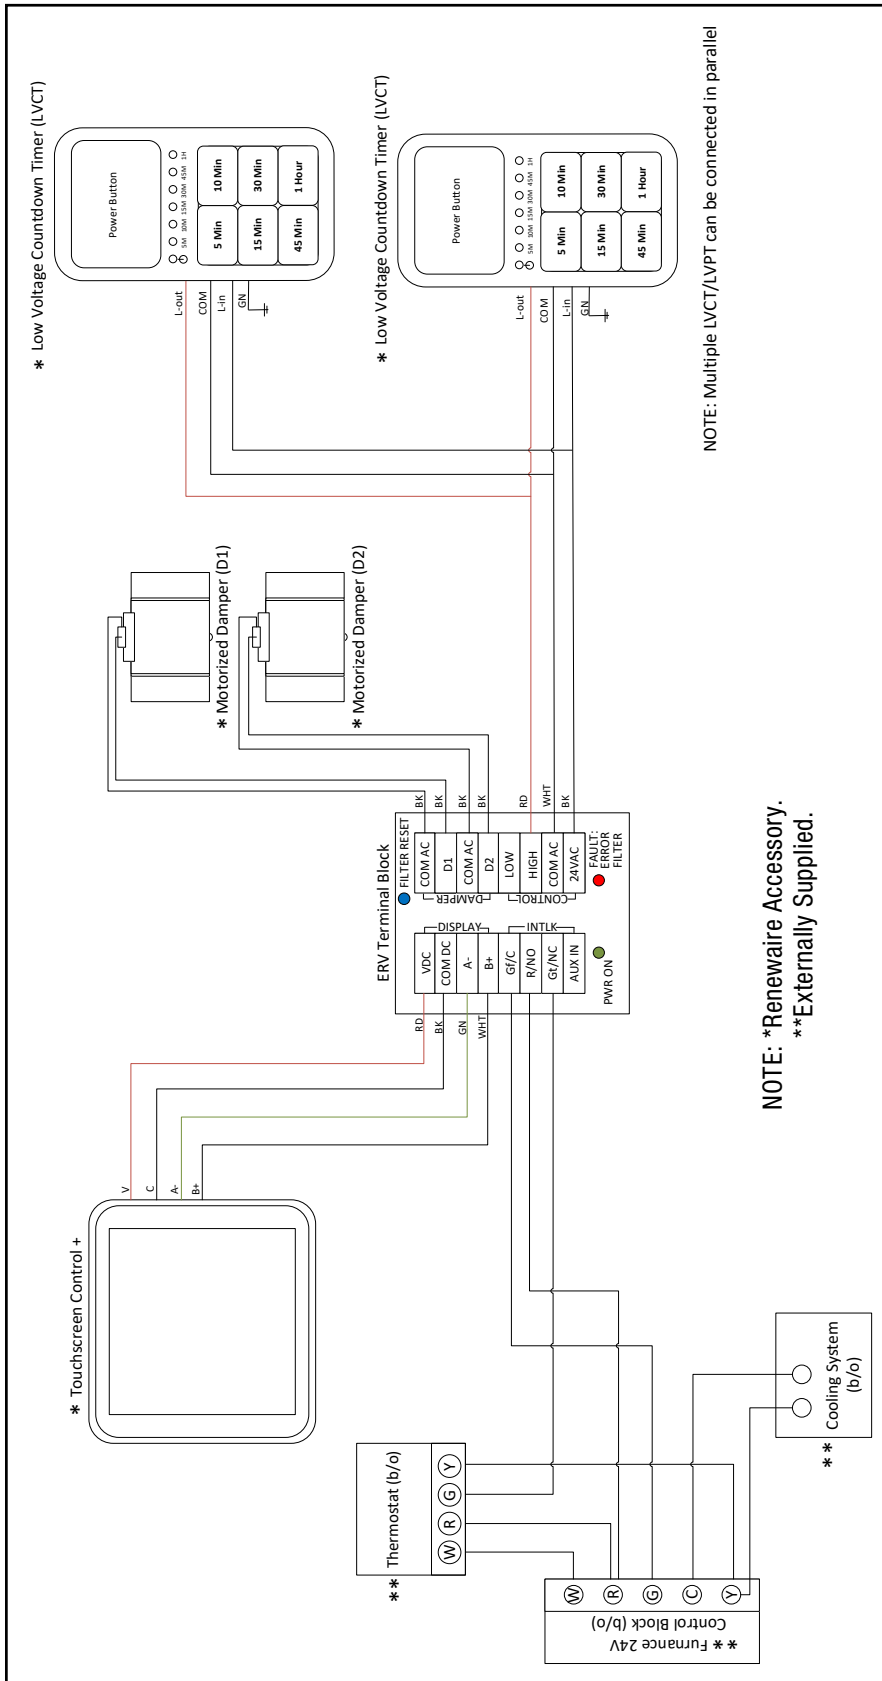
* Low Voltage Countdown Timer (LVCT)

Power Button

5M 10M 15M 30M 45M 1H

10 Min
30 Min
1 Hour
5 Min
15 Min
45 Min

L-out
COM
L-in
GN

* Low Voltage Countdown Timer (LVCT)

Power Button

5M 10M 15M 30M 45M 1H

10 Min
30 Min
1 Hour
5 Min
15 Min
45 Min

L-out
COM
L-in
GN

NOTE: Multiple LVCT/LVPT can be connected in parallel

Motorized Damper (D1)
* Motorized Damper (D2)
*

ERV Terminal Block

FILTER RESET

BK
BK
BK
BK
RD
WHT
BK

COM AC
D1
COM AC
D2
DAMPER
LOW
HIGH
COM AC
24VAC
CONTROL

FAULT: ERROR FILTER

DISPLAY
VDC
COM DC
A-
B+
INTLK
Gf/C
R/NO
Gt/NC
AUX IN

PWR ON

RD
BK
GN
WHT

NOTE: *Renewaire Accessory.
**Externally Supplied.

* Touchscreen Control +

V
C
A-
B+

Cooling System (b/o)
**

** Thermostat (b/o)
W R G Y

W R G C Y
Control Block (b/o)
** Furnance 24V